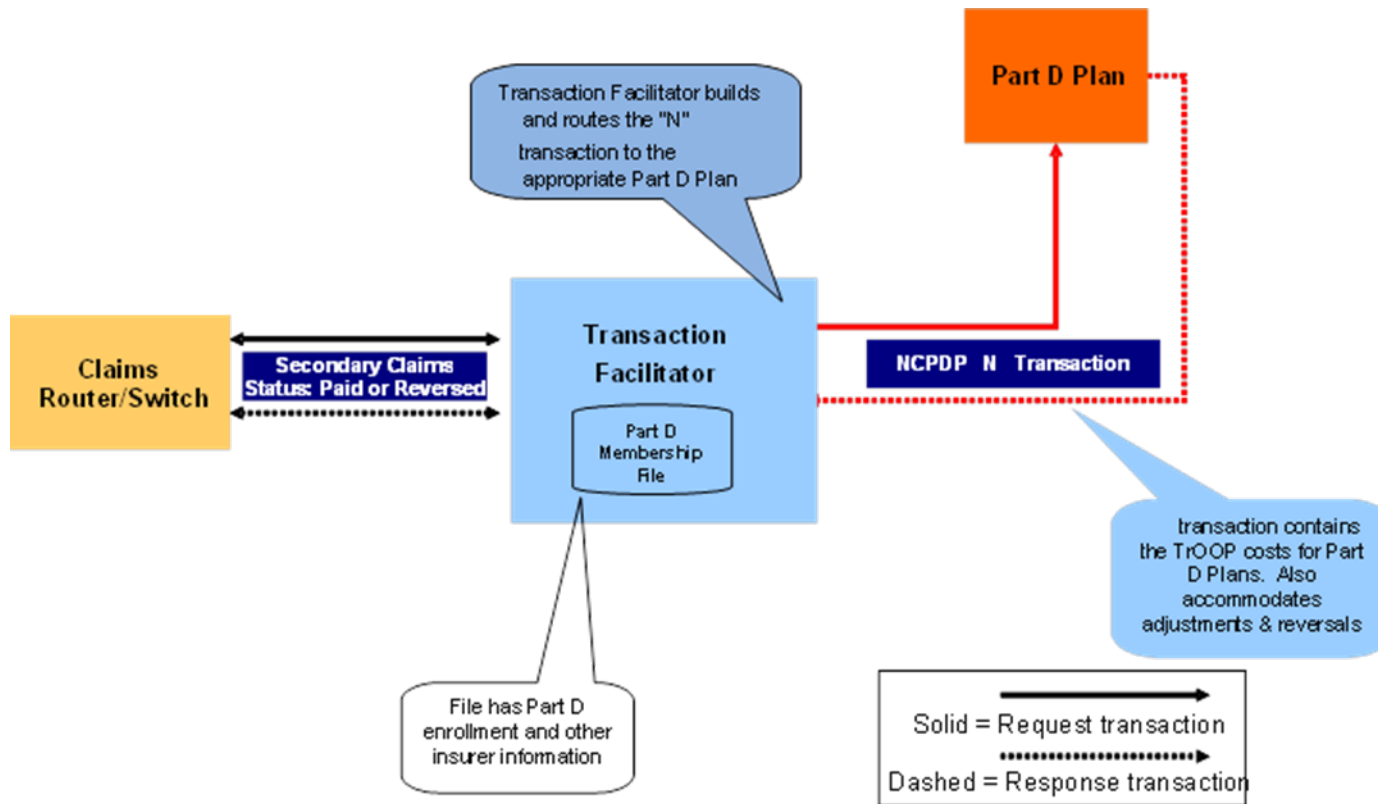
Transaction Facilitator builds and routes the "N" transaction to the appropriate Part D Plan

Part D Plan

Claims Router/Switch

Secondary Claims Status: Paid or Reversed

Transaction Facilitator

Part D Membership File

NCPDP N Transaction

transaction contains the TrOOP costs for Part D Plans. Also accommodates adjustments & reversals

File has Part D enrollment and other insurer information

Solid = Request transaction

Dashed = Response transaction